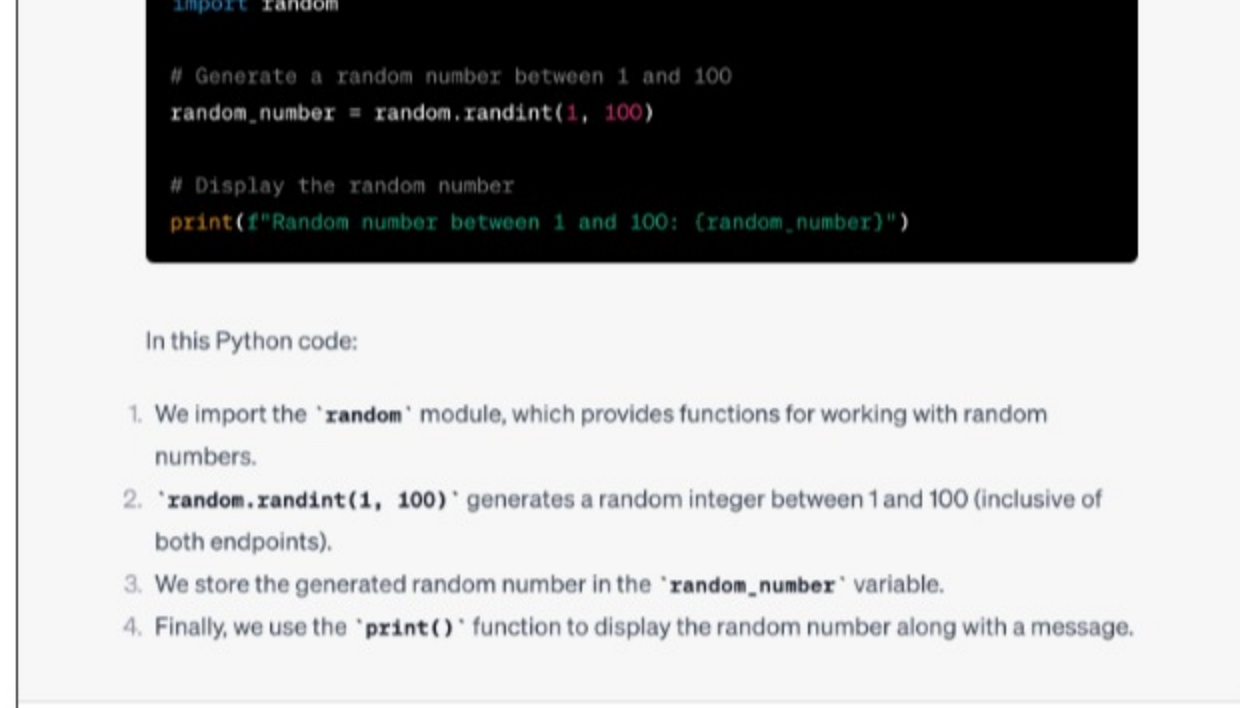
import random

# Generate a random number between 1 and 100
random_number = random.randint(1, 100)

# Display the random number
print(f"Random number between 1 and 100: {random_number}")

In this Python code:

1. We import the `random` module, which provides functions for working with random numbers.
2. `random.randint(1, 100)` generates a random integer between 1 and 100 (inclusive of both endpoints).
3. We store the generated random number in the `random_number` variable.
4. Finally, we use the `print()` function to display the random number along with a message.